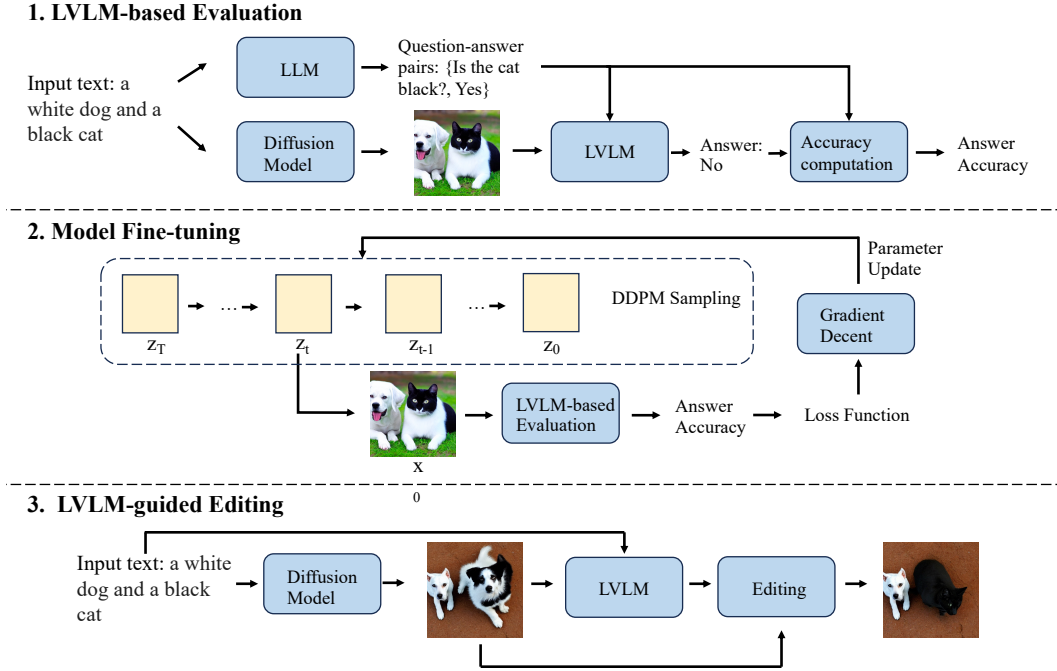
1. LVLM-based Evaluation

Input text: a white dog and a black cat

LLM

Question-answer pairs: {Is the cat black?, Yes}

Diffusion Model

LVLM

Answer: No

Accuracy computation

Answer Accuracy

2. Model Fine-tuning

Parameter Update

$z_T$ → … → $z_t$ → $z_{t-1}$ … → $z_0$

DDPM Sampling

Gradient Decent

x

0

LVLM-based Evaluation

Answer Accuracy

Loss Function

3. LVLM-guided Editing

Input text: a white dog and a black cat

Diffusion Model

LVLM

Editing